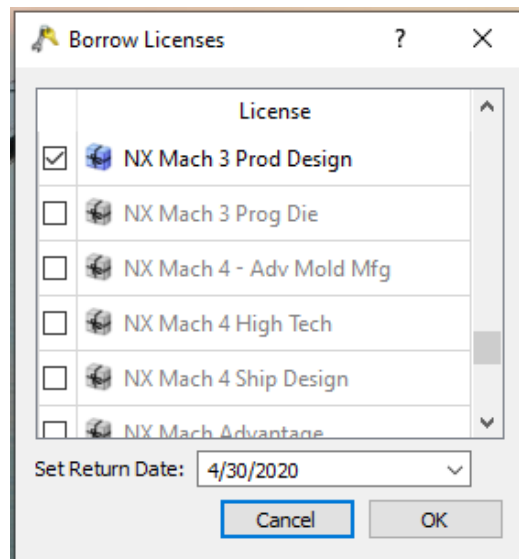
Borrow Licenses ? ×

| | License |
|---|---|
| ☑ | NX Mach 3 Prod Design |
| ☐ | NX Mach 3 Prog Die |
| ☐ | NX Mach 4 - Adv Mold Mfg |
| ☐ | NX Mach 4 High Tech |
| ☐ | NX Mach 4 Ship Design |
| ☐ | NX Mach Advantage |

Set Return Date: 4/30/2020

Cancel OK